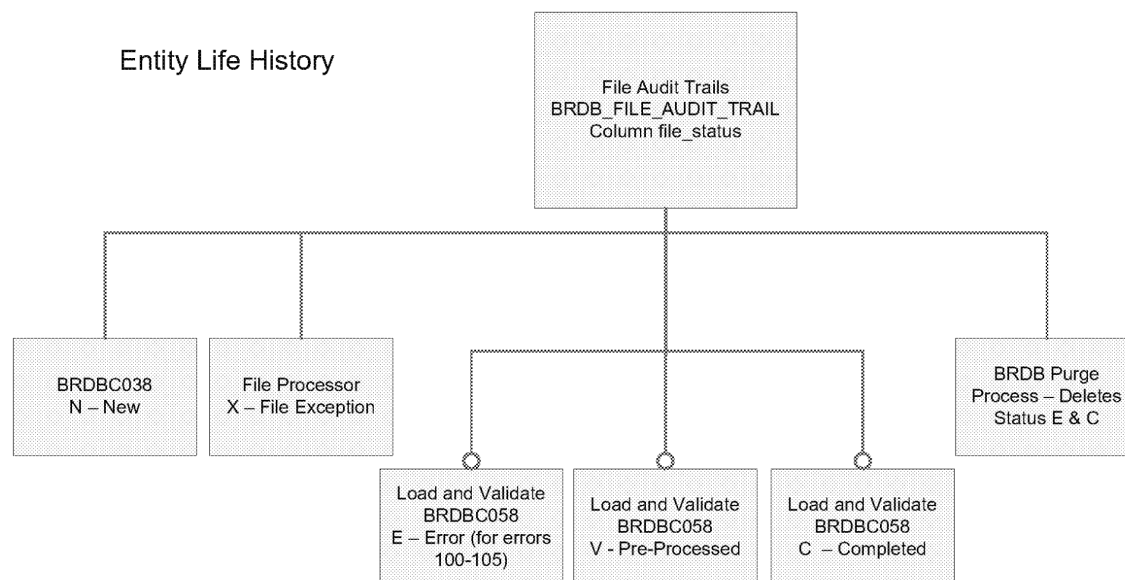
Entity Life History

File Audit Trails
BRDB_FILE_AUDIT_TRAIL
Column file_status

BRDBC038
N – New

File Processor
X – File Exception

BRDB Purge Process – Deletes Status E & C

Load and Validate
BRDBC058
E – Error (for errors 100-105)

Load and Validate
BRDBC058
V - Pre-Processed

Load and Validate
BRDBC058
C – Completed